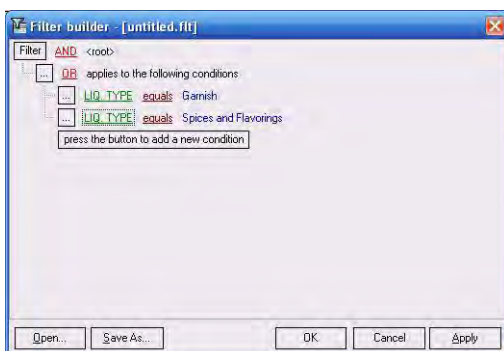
Filter builder - [untitled.flt]

Filter AND <root>

... OR applies to the following conditions

... LIQ_TYPE equals Garnish

... LIQ_TYPE equals Spices and Flavorings

press the button to add a new condition

Open... Save As... OK Cancel Apply